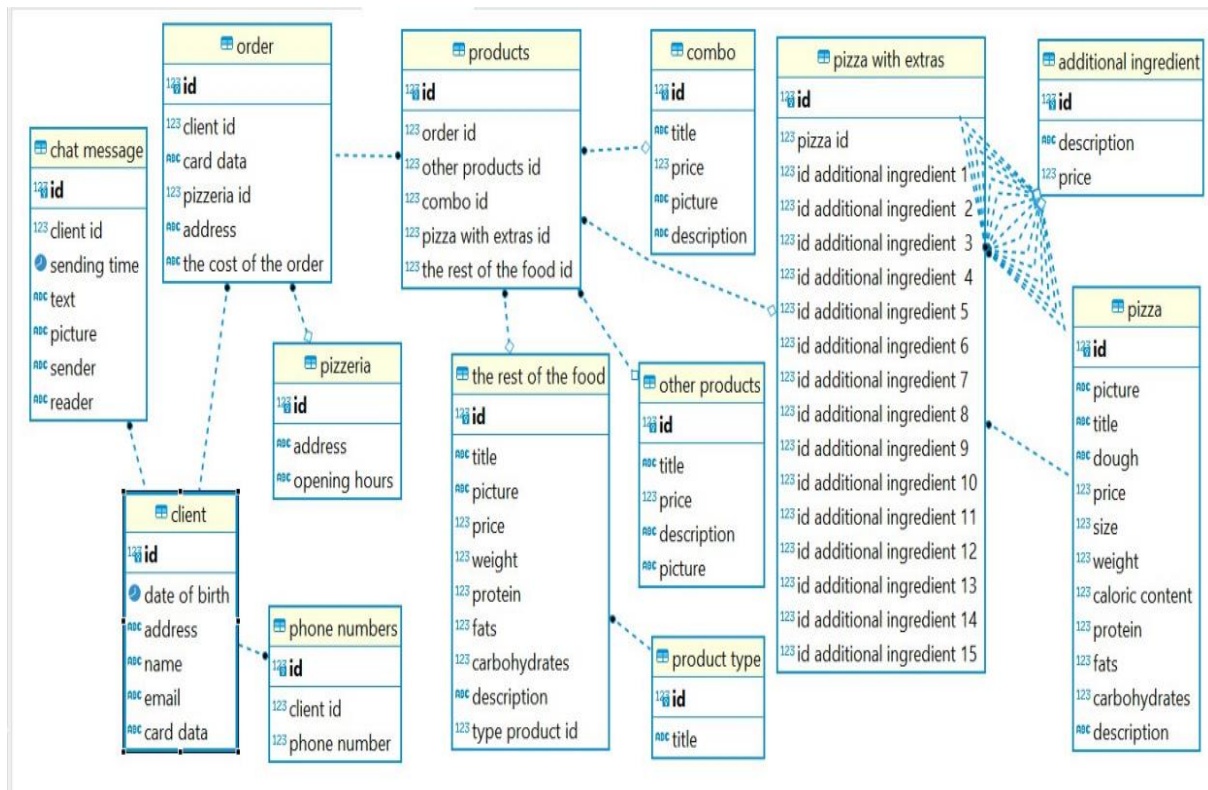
order
id
client id
card data
pizzeria id
address
the cost of the order

chat message
id
client id
sending time
text
picture
sender
reader

products
id
order id
other products id
combo id
pizza with extras id
the rest of the food id

combo
id
title
price
picture
description

pizza with extras
id
pizza id
id additional ingredient 1
id additional ingredient 2
id additional ingredient 3
id additional ingredient 4
id additional ingredient 5
id additional ingredient 6
id additional ingredient 7
id additional ingredient 8
id additional ingredient 9
id additional ingredient 10
id additional ingredient 11
id additional ingredient 12
id additional ingredient 13
id additional ingredient 14
id additional ingredient 15

additional ingredient
id
description
price

pizza
id
picture
title
dough
price
size
weight
caloric content
protein
fats
carbohydrates
description

pizzeria
id
address
opening hours

the rest of the food
id
title
picture
price
weight
protein
fats
carbohydrates
description
type product id

other products
id
title
price
description
picture

client
id
date of birth
address
name
email
card data

phone numbers
id
client id
phone number

product type
id
title